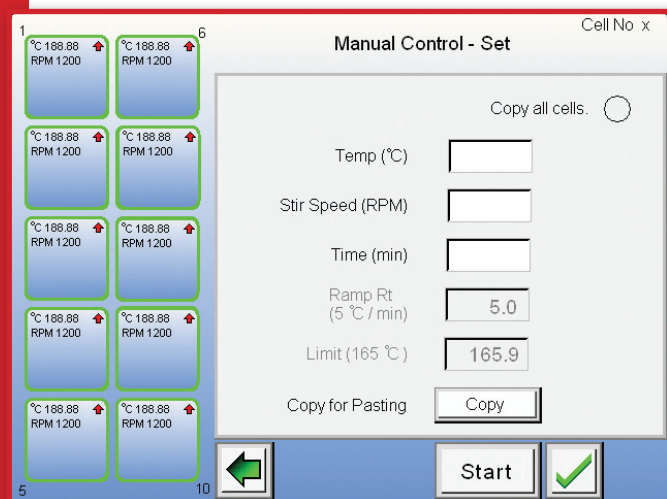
1

°C 188.88
RPM 1200

6

°C 188.88
RPM 1200

°C 188.88
RPM 1200

°C 188.88
RPM 1200

°C 188.88
RPM 1200

°C 188.88
RPM 1200

°C 188.88
RPM 1200

°C 188.88
RPM 1200

°C 188.88
RPM 1200

°C 188.88
RPM 1200

5

10

Cell No x

Manual Control - Set

Copy all cells.

Temp (℃)

Stir Speed (RPM)

Time (min)

Ramp Rt
(5 ℃ / min)

5.0

Limit (165 ℃)

165.9

Copy for Pasting

Copy

Start